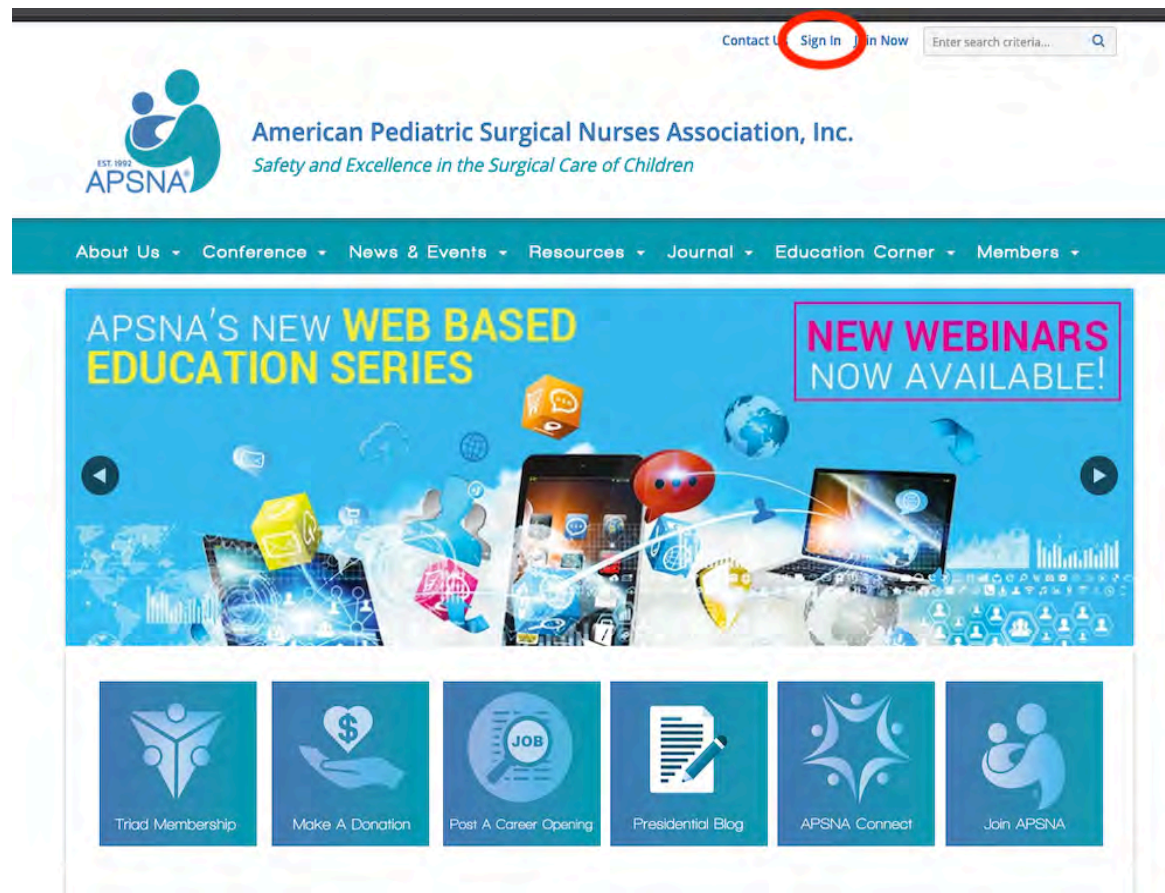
Contact U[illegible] Sign In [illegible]in Now Enter search criteria...

EST. 1992
APSNA®

American Pediatric Surgical Nurses Association, Inc.
Safety and Excellence in the Surgical Care of Children

About Us Conference News & Events Resources Journal Education Corner Members

APSNA'S NEW WEB BASED EDUCATION SERIES

NEW WEBINARS NOW AVAILABLE!

JOB

Triad Membership Make A Donation Post A Career Opening Presidential Blog APSNA Connect Join APSNA